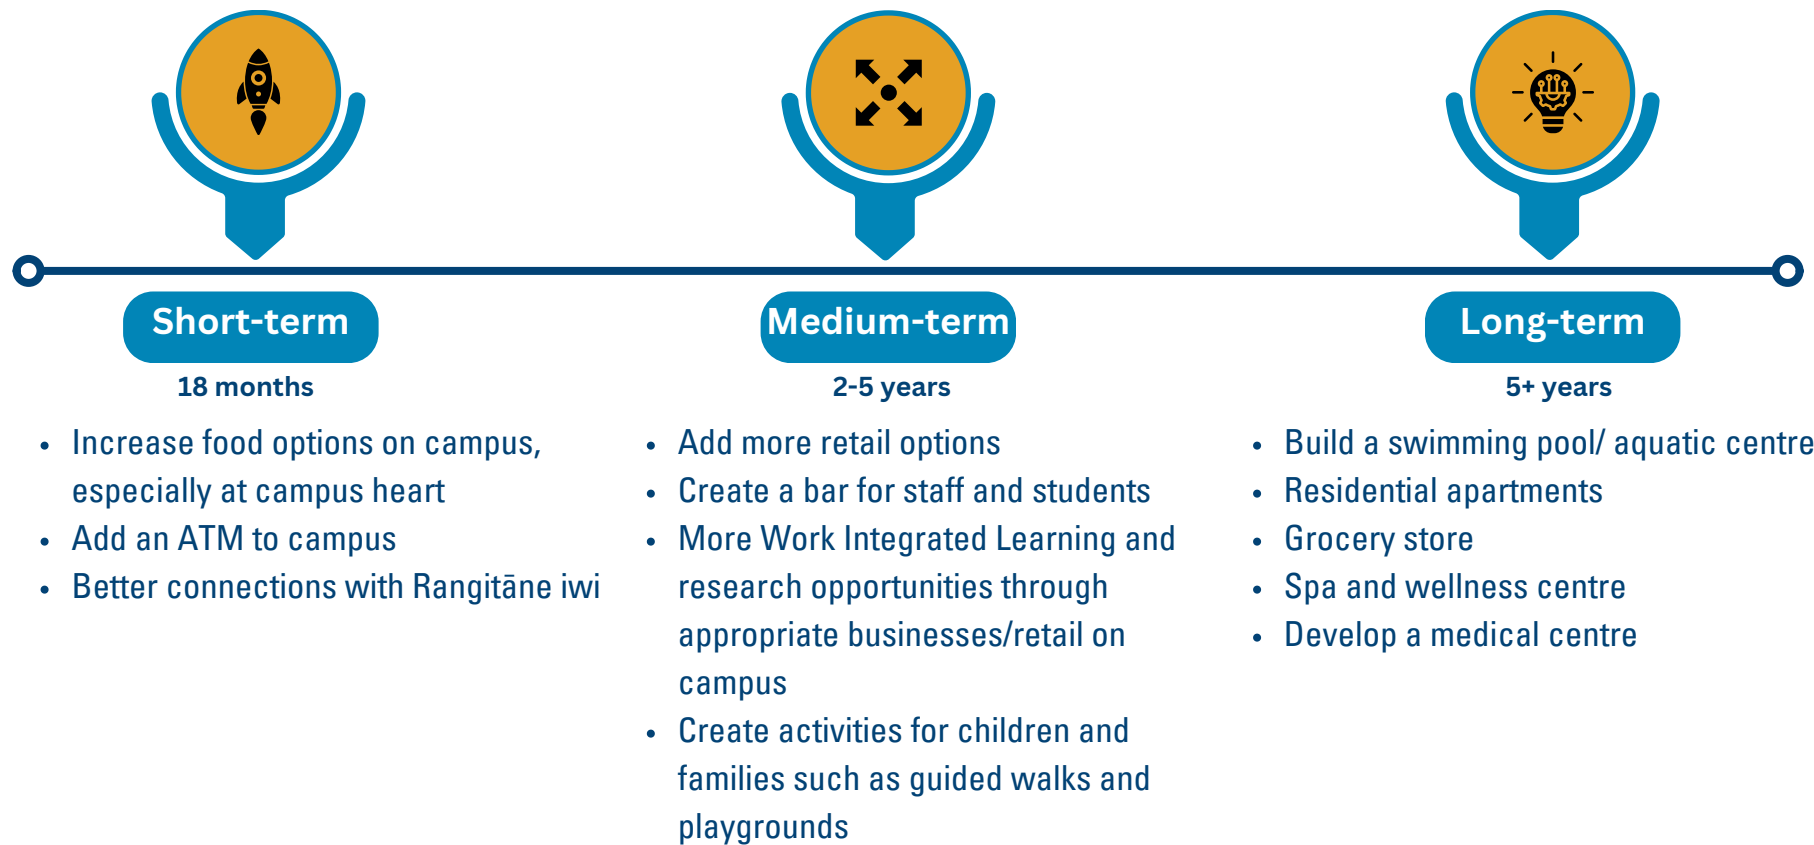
Short-term

18 months

- Increase food options on campus, especially at campus heart
- Add an ATM to campus
- Better connections with Rangitāne iwi

Medium-term

2-5 years

- Add more retail options
- Create a bar for staff and students
- More Work Integrated Learning and research opportunities through appropriate businesses/retail on campus
- Create activities for children and families such as guided walks and playgrounds

Long-term

5+ years

- Build a swimming pool/ aquatic centre
- Residential apartments
- Grocery store
- Spa and wellness centre
- Develop a medical centre